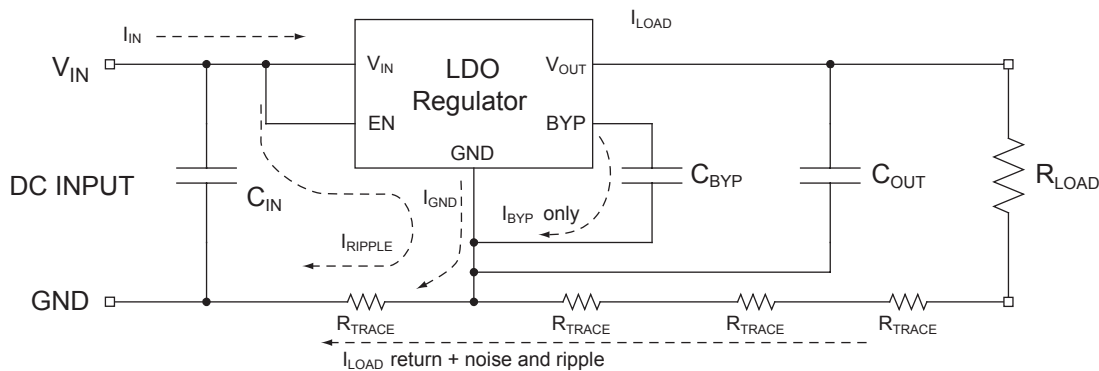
$I_{IN}$

$I_{LOAD}$

$V_{IN}$

$V_{IN}$

LDO Regulator

$V_{OUT}$

EN

BYP

GND

DC INPUT

$C_{IN}$

$I_{GND}$

$C_{BYP}$

$C_{OUT}$

$R_{LOAD}$

$I_{BYP}$ only

$I_{RIPPLE}$

GND

$R_{TRACE}$

$R_{TRACE}$

$R_{TRACE}$

$R_{TRACE}$

$I_{LOAD}$ return + noise and ripple